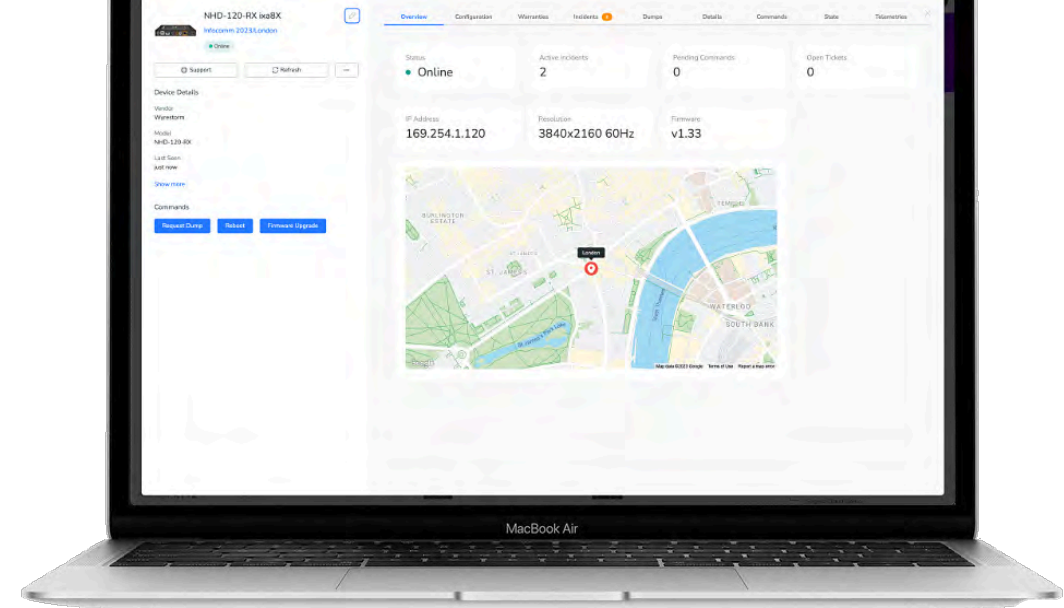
NHD-120-RX ixa8X
Infocomm 2023/London
Online

Support
Refresh
...

Device Details
Vendor
Wyrestorm
Model
NHD-120-RX
Last Seen
just now
Show more

Commands
Request Dump
Reboot
Firmware Upgrade

Overview
Configuration
Warranties
Incidents 2
Dumps
Details
Commands
State
Telemetries

Status
Online

Active Incidents
2

Pending Commands
0

Open Tickets
0

IP Address
169.254.1.120

Resolution
3840x2160 60Hz

Firmware
v1.33

BURLINGTON ESTATE
ST. JAMES'S
London
TEMPLE
WATERLOO
SOUTH BANK
St James's Park Lake
Google
Map data ©2023 Google
Terms of Use
Report a map error

MacBook Air